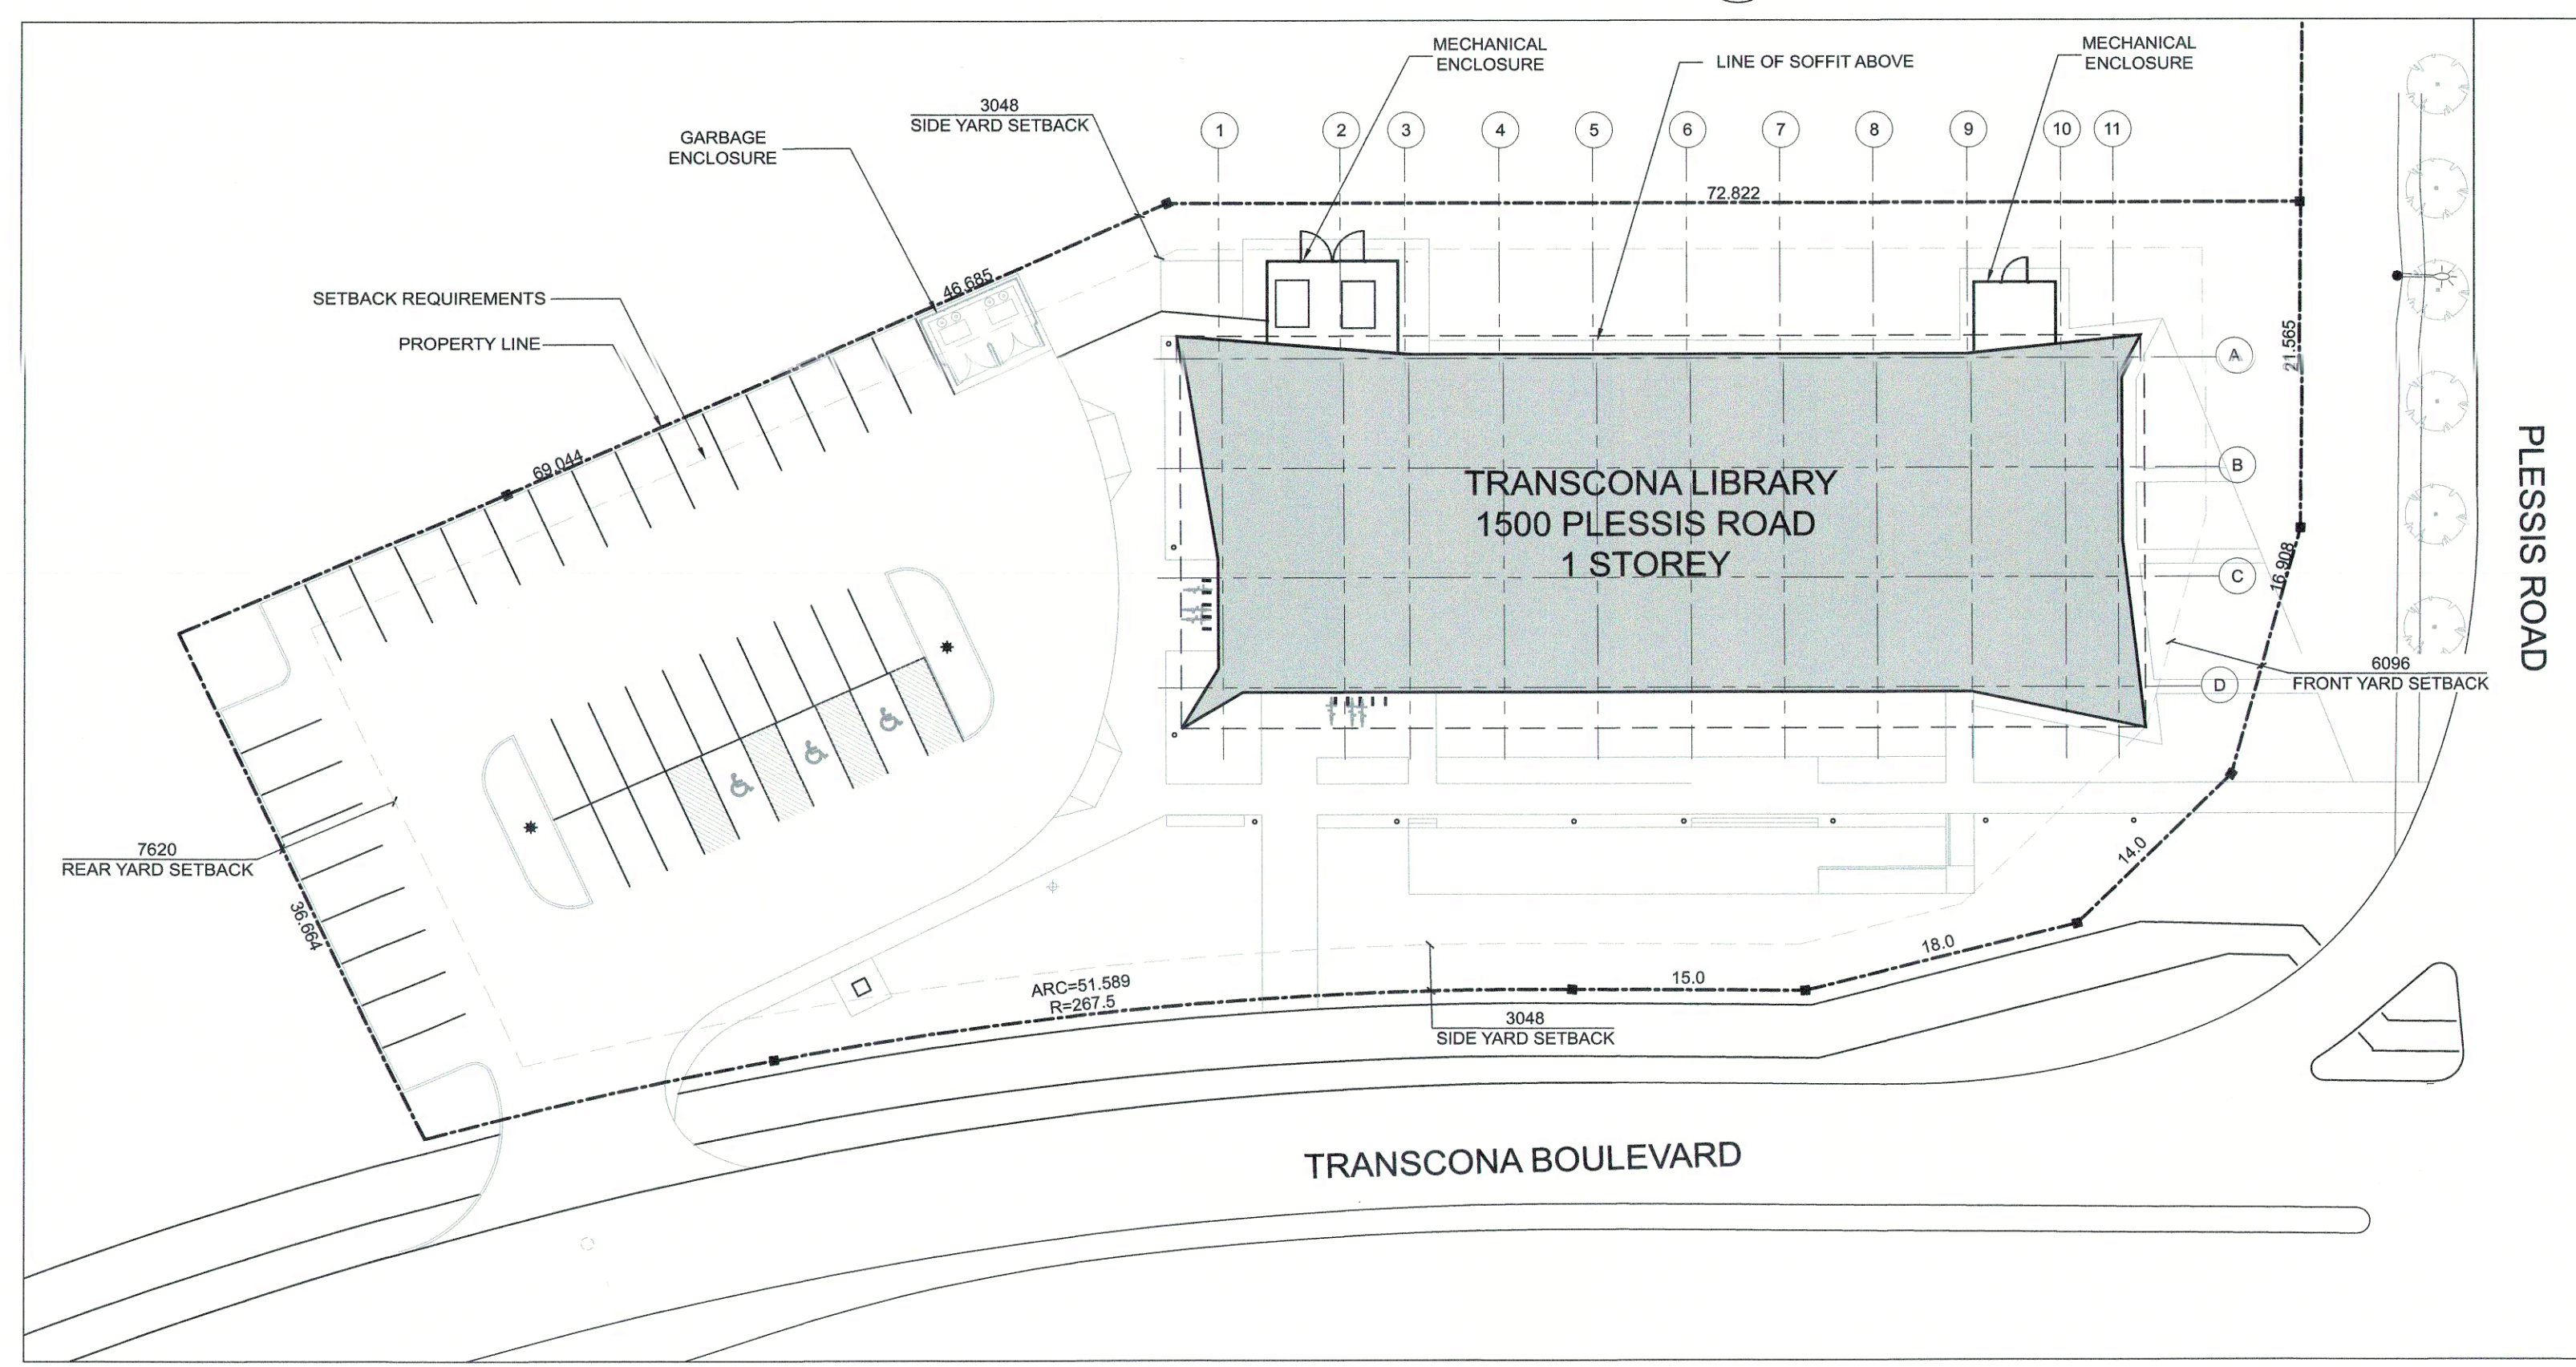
MECHANICAL ENCLOSURE

LINE OF SOFFIT ABOVE

MECHANICAL ENCLOSURE

3048
SIDE YARD SETBACK

GARBAGE ENCLOSURE

1 2 3 4 5 6 7 8 9 10 11

72.822

46.685

SETBACK REQUIREMENTS

PROPERTY LINE

A

21.565

69.044

B

TRANSCONA LIBRARY
1500 PLESSIS ROAD
1 STOREY

PLESSIS ROAD

C

16.908

6096
FRONT YARD SETBACK

D

7620
REAR YARD SETBACK

36.664

14.0

18.0

ARC=51.589
R=267.5

15.0

3048
SIDE YARD SETBACK

TRANSCONA BOULEVARD